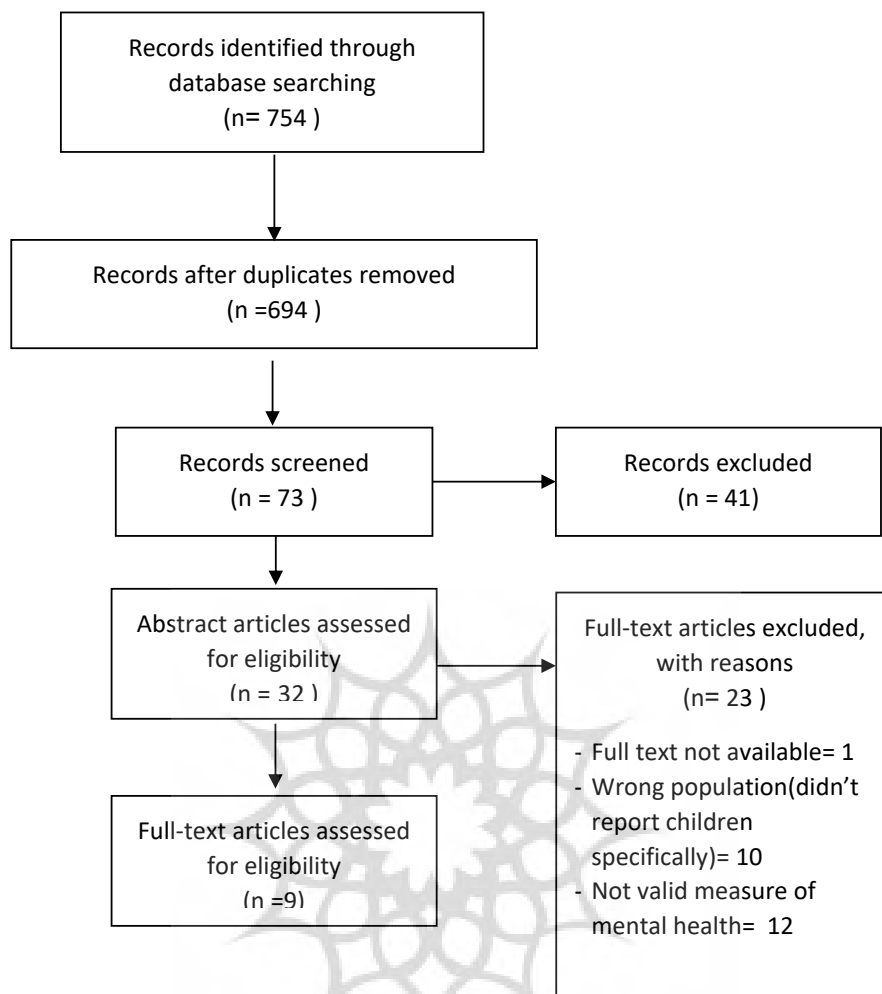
Records identified through database searching
(n= 754 )

Records after duplicates removed
(n =694 )

Records screened
(n = 73 )

Records excluded
(n = 41)

Abstract articles assessed for eligibility
(n = 32 )

Full-text articles excluded, with reasons
(n= 23 )

- Full text not available= 1
- Wrong population(didn't report children specifically)= 10
- Not valid measure of mental health= 12

Full-text articles assessed for eligibility
(n =9)